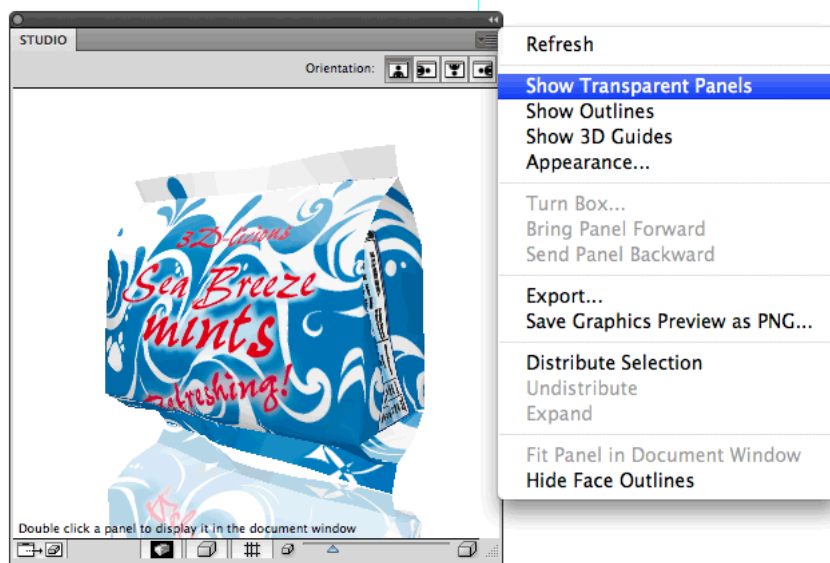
STUDIO

Orientation:

3D-licious
Sea Breeze
mints
Refreshing!

Double click a panel to display it in the document window

Refresh

Show Transparent Panels
Show Outlines
Show 3D Guides
Appearance...

Turn Box...
Bring Panel Forward
Send Panel Backward

Export...
Save Graphics Preview as PNG...

Distribute Selection
Undistribute
Expand

Fit Panel in Document Window
Hide Face Outlines